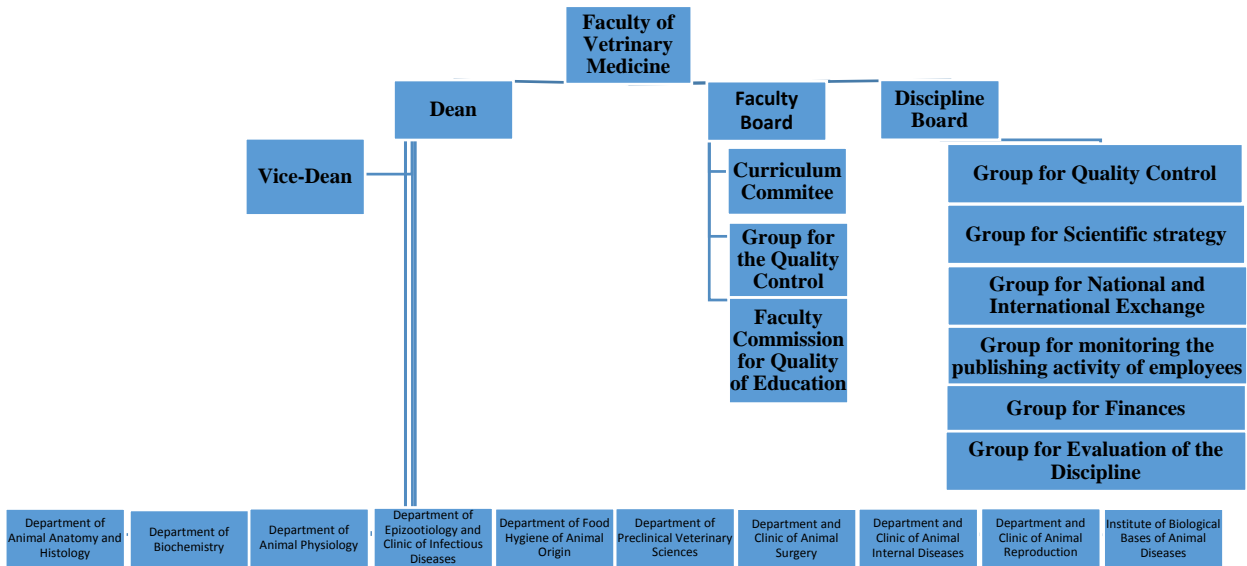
Faculty of Vetrinary Medicine

Dean

Faculty Board

Discipline Board

Vice-Dean

Curriculum Commitee

Group for the Quality Control

Faculty Commission for Quality of Education

Group for Quality Control

Group for Scientific strategy

Group for National and International Exchange

Group for monitoring the publishing activity of employees

Group for Finances

Group for Evaluation of the Discipline

Department of Animal Anatomy and Histology

Department of Biochemistry

Department of Animal Physiology

Department of Epizootiology and Clinic of Infectious Diseases

Department of Food Hygiene of Animal Origin

Department of Preclinical Veterinary Sciences

Department and Clinic of Animal Surgery

Department and Clinic of Animal Internal Diseases

Department and Clinic of Animal Reproduction

Institute of Biological Bases of Animal Diseases